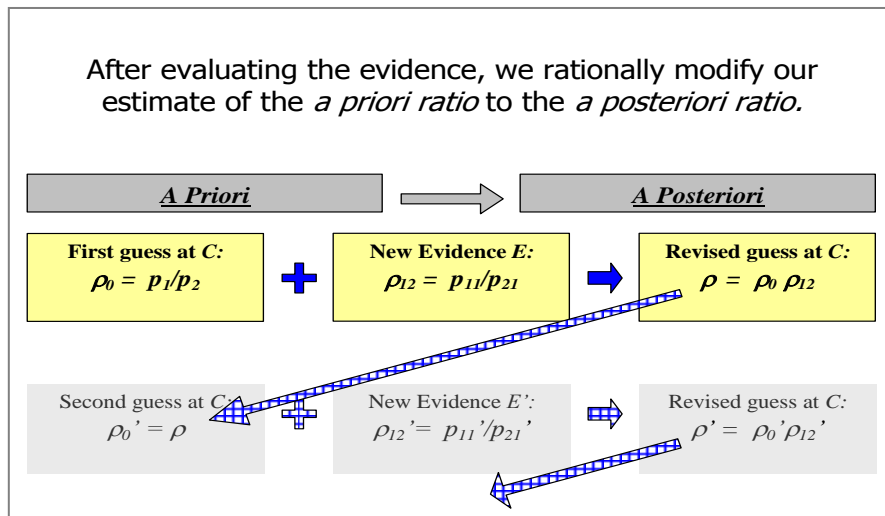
After evaluating the evidence, we rationally modify our estimate of the *a priori ratio* to the *a posteriori ratio.*

*A Priori*

*A Posteriori*

First guess at *C:*
$\rho_0 = p_1/p_2$

New Evidence *E:*
$\rho_{12} = p_{11}/p_{21}$

Revised guess at *C:*
$\rho = \rho_0 \rho_{12}$

Second guess at *C:*
$\rho_0' = \rho$

New Evidence *E':*
$\rho_{12}' = p_{11}'/p_{21}'$

Revised guess at *C:*
$\rho' = \rho_0'\rho_{12}'$